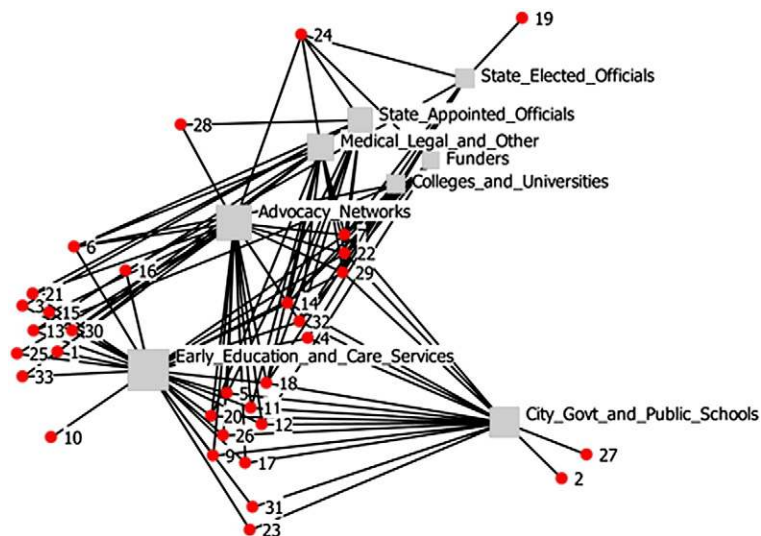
19
24
State_Elected_Officials
State_Appointed_Officials
28
Medical_Legal_and_Other
Funders
Colleges_and_Universities
Advocacy_Networks
6
7
22
16
29
21
3
15
13
30
14
32
25
1
4
33
Early_Education_and_Care_Services
18
5
8
11
20
12
City_Govt_and_Public_Schools
10
26
9
17
27
2
31
23